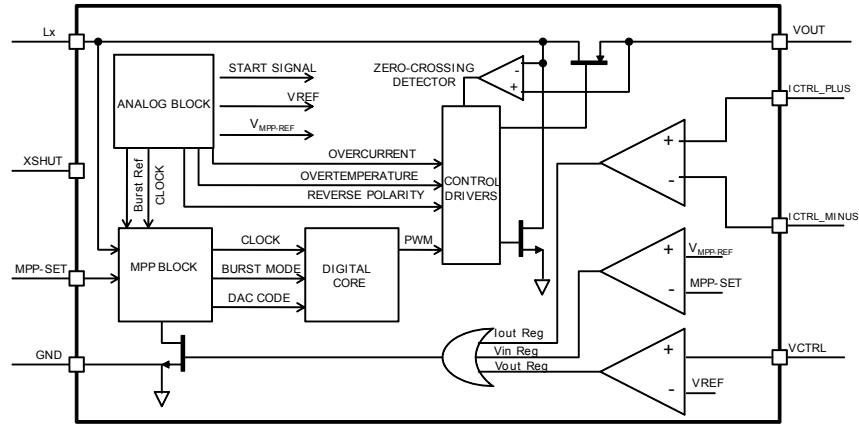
Lx

VOUT

START SIGNAL

ZERO-CROSSING DETECTOR

ANALOG BLOCK

VREF

$V_{MPP-REF}$

ICTRL_PLUS

OVERCURRENT

XSHUT

OVERTEMPERATURE

REVERSE POLARITY

CONTROL DRIVERS

Burst Ref

CLOCK

ICTRL_MINUS

MPP-SET

MPP BLOCK

CLOCK

BURST MODE

DAC CODE

DIGITAL CORE

PWM

$V_{MPP-REF}$

MPP-SET

GND

Iout Reg

Vin Reg

Vout Reg

VCTRL

VREF

+

-

+

-

+

-

+

-